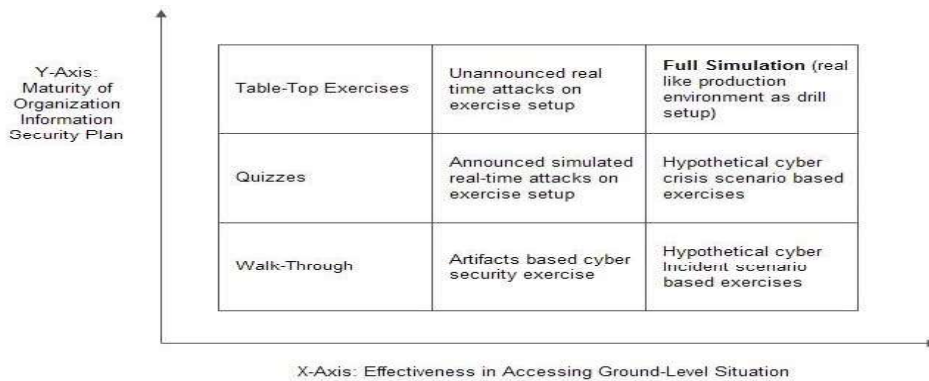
Y-Axis: Maturity of Organization Information Security Plan

| Table-Top Exercises | Unannounced real time attacks on exercise setup | **Full Simulation** (real like production environment as drill setup) |
|---|---|---|
| Quizzes | Announced simulated real-time attacks on exercise setup | Hypothetical cyber crisis scenario based exercises |
| Walk-Through | Artifacts based cyber security exercise | Hypothetical cyber incident scenario based exercises |

X-Axis: Effectiveness in Accessing Ground-Level Situation